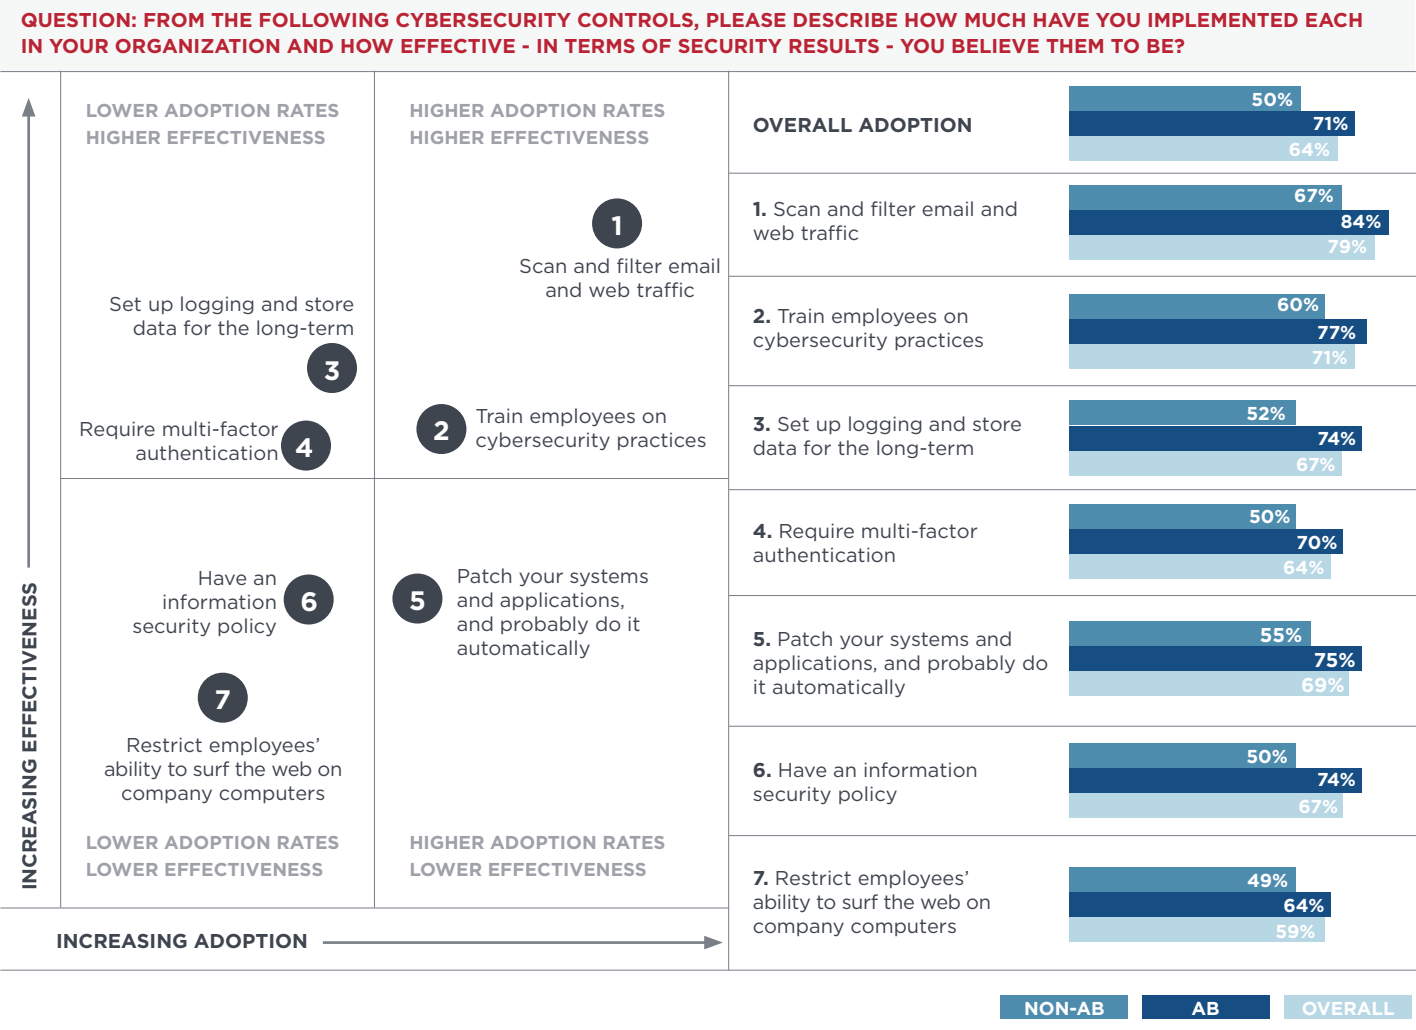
QUESTION: FROM THE FOLLOWING CYBERSECURITY CONTROLS, PLEASE DESCRIBE HOW MUCH HAVE YOU IMPLEMENTED EACH IN YOUR ORGANIZATION AND HOW EFFECTIVE - IN TERMS OF SECURITY RESULTS - YOU BELIEVE THEM TO BE?

INCREASING EFFECTIVENESS

LOWER ADOPTION RATES
HIGHER EFFECTIVENESS

HIGHER ADOPTION RATES
HIGHER EFFECTIVENESS

1
Scan and filter email and web traffic

Set up logging and store data for the long-term
3

Require multi-factor authentication
4

2
Train employees on cybersecurity practices

Have an information security policy
6

7
Restrict employees' ability to surf the web on company computers

5
Patch your systems and applications, and probably do it automatically

LOWER ADOPTION RATES
LOWER EFFECTIVENESS

HIGHER ADOPTION RATES
LOWER EFFECTIVENESS

INCREASING ADOPTION

OVERALL ADOPTION 50% 71% 64%

1. Scan and filter email and web traffic 67% 84% 79%

2. Train employees on cybersecurity practices 60% 77% 71%

3. Set up logging and store data for the long-term 52% 74% 67%

4. Require multi-factor authentication 50% 70% 64%

5. Patch your systems and applications, and probably do it automatically 55% 75% 69%

6. Have an information security policy 50% 74% 67%

7. Restrict employees' ability to surf the web on company computers 49% 64% 59%

NON-AB
AB
OVERALL